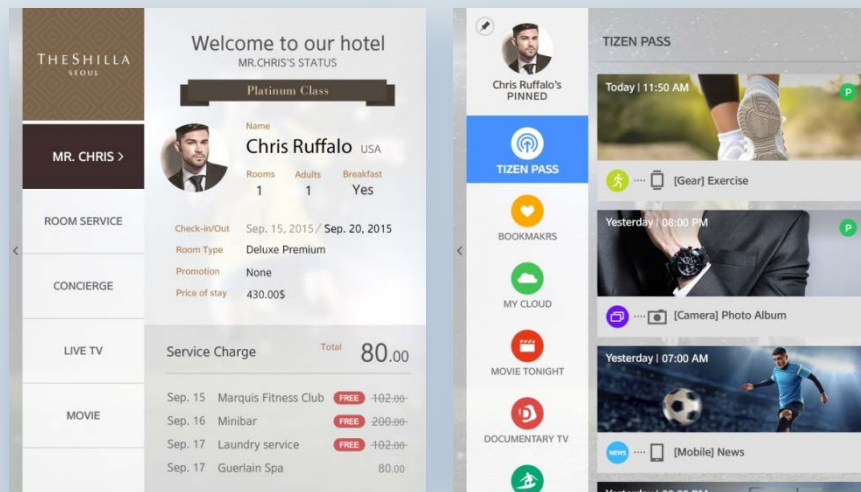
THESHILLA
SEOUL

MR. CHRIS >

ROOM SERVICE

CONCIERGE

LIVE TV

MOVIE

Welcome to our hotel
MR.CHRIS'S STATUS

Platinum Class

Name
Chris Ruffalo USA

| Rooms | Adults | Breakfast |
|---|---|---|
| 1 | 1 | Yes |

| | |
|---|---|
| Check-in/Out | Sep. 15, 2015 / Sep. 20, 2015 |
| Room Type | Deluxe Premium |
| Promotion | None |
| Price of stay | 430.00$ |

Service Charge Total 80.00

| | | | |
|---|---|---|---|
| Sep. 15 | Marquis Fitness Club | FREE | ~~102.00~~ |
| Sep. 16 | Minibar | FREE | ~~200.00~~ |
| Sep. 17 | Laundry service | FREE | ~~102.00~~ |
| Sep. 17 | Guerlain Spa | | 80.00 |

Chris Ruffalo's PINNED

TIZEN PASS

BOOKMAKRS

MY CLOUD

MOVIE TONIGHT

DOCUMENTARY TV

TIZEN PASS

Today | 11:50 AM
P
[Gear] Exercise

Yesterday | 08:00 PM
P
[Camera] Photo Album

Yesterday | 07:00 AM
NEWS
[Mobile] News

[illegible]